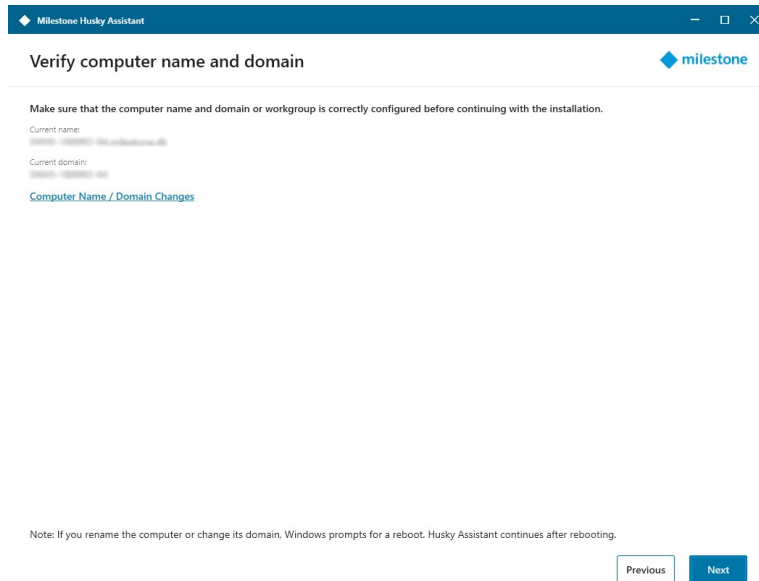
Milestone Husky Assistant

Verify computer name and domain

milestone

Make sure that the computer name and domain or workgroup is correctly configured before continuing with the installation.

Current name:
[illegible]

Current domain:
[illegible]

Computer Name / Domain Changes

Note: If you rename the computer or change its domain, Windows prompts for a reboot. Husky Assistant continues after rebooting.

Previous

Next